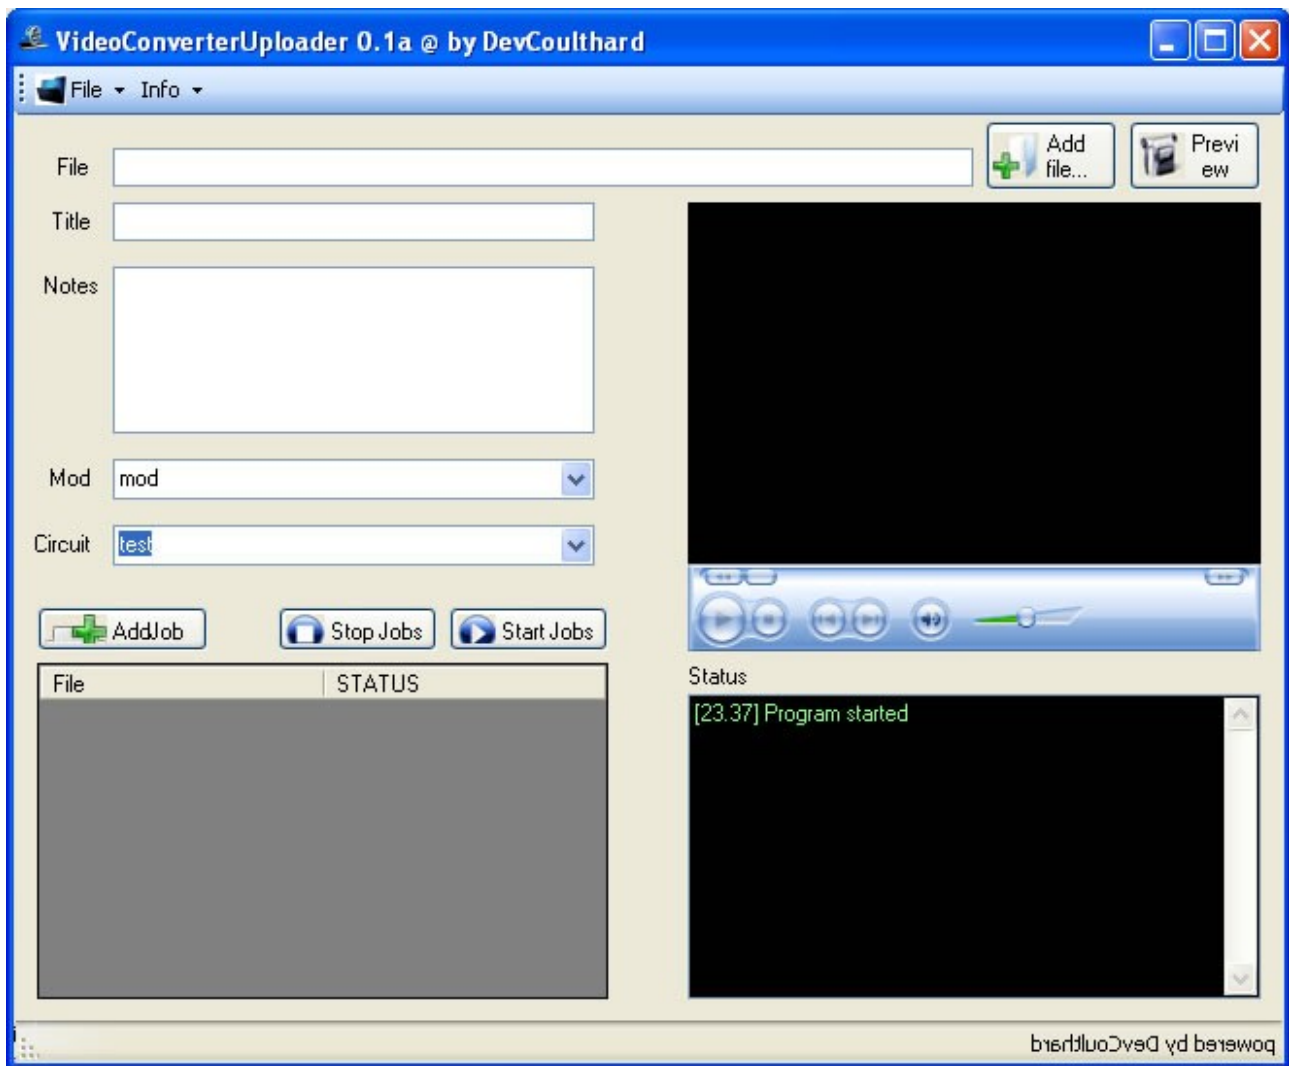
VideoConverterUploader 0.1a @ by DevCoulthard

File ▾ Info ▾

File

Add file...

Preview

Title

Notes

Mod mod

Circuit test

AddJob

Stop Jobs

Start Jobs

| File | STATUS |
|---|---|

Status

[23.37] Program started

powered by DevCoulthard